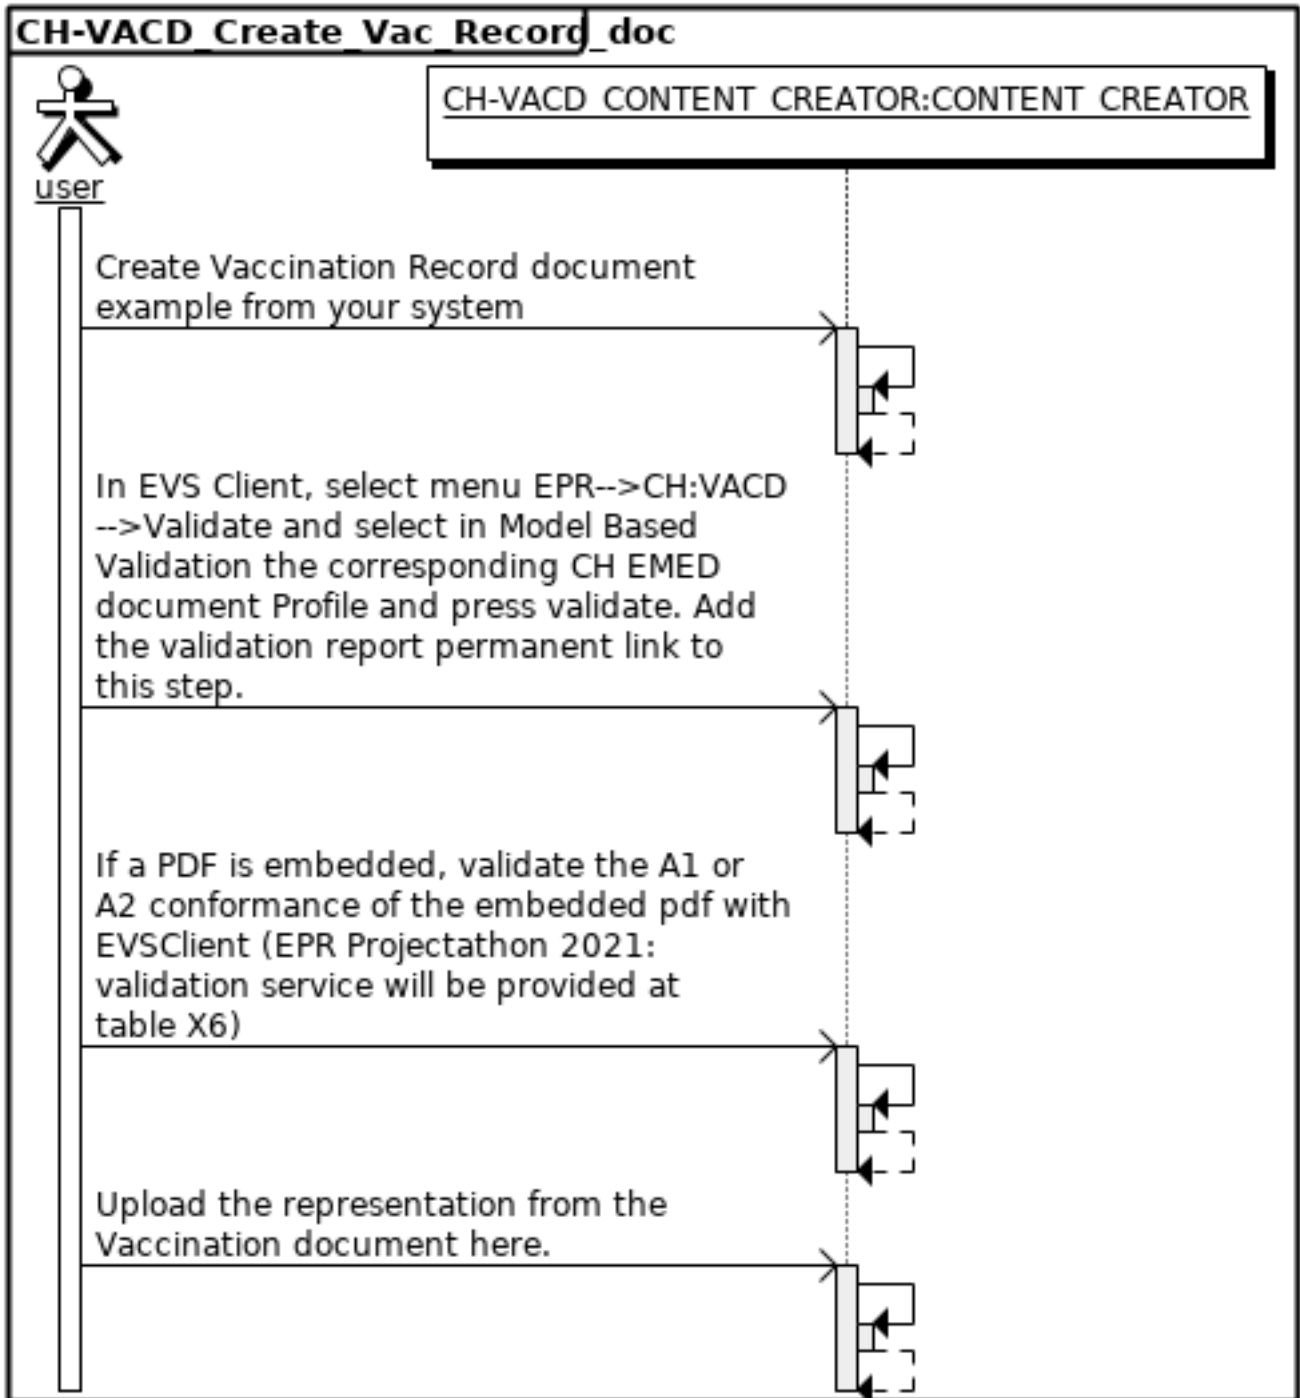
CH-VACD_Create_Vac_Record_doc

user

CH-VACD_CONTENT_CREATOR:CONTENT_CREATOR

Create Vaccination Record document example from your system

In EVS Client, select menu EPR-->CH:VACD -->Validate and select in Model Based Validation the corresponding CH EMED document Profile and press validate. Add the validation report permanent link to this step.

If a PDF is embedded, validate the A1 or A2 conformance of the embedded pdf with EVSClient (EPR Projectathon 2021: validation service will be provided at table X6)

Upload the representation from the Vaccination document here.